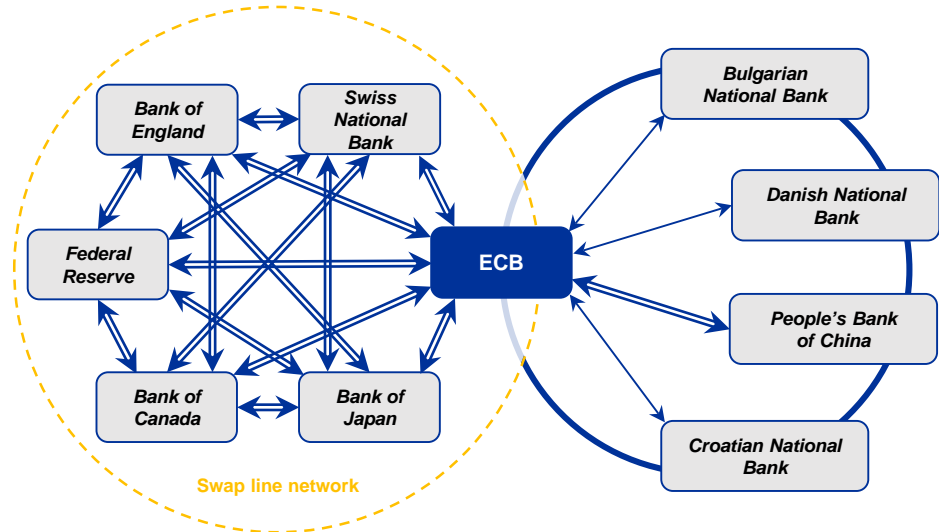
Bank of England

Swiss National Bank

Federal Reserve

ECB

Bank of Canada

Bank of Japan

Swap line network

Bulgarian National Bank

Danish National Bank

People's Bank of China

Croatian National Bank